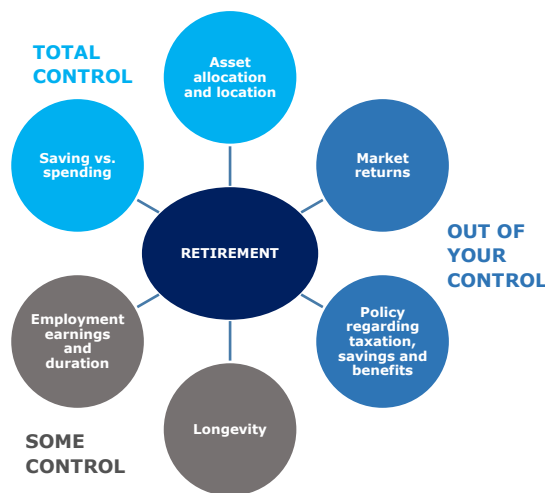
TOTAL CONTROL

Asset allocation and location

Saving vs. spending

Market returns

RETIREMENT

OUT OF YOUR CONTROL

Employment earnings and duration

Policy regarding taxation, savings and benefits

Longevity

SOME CONTROL